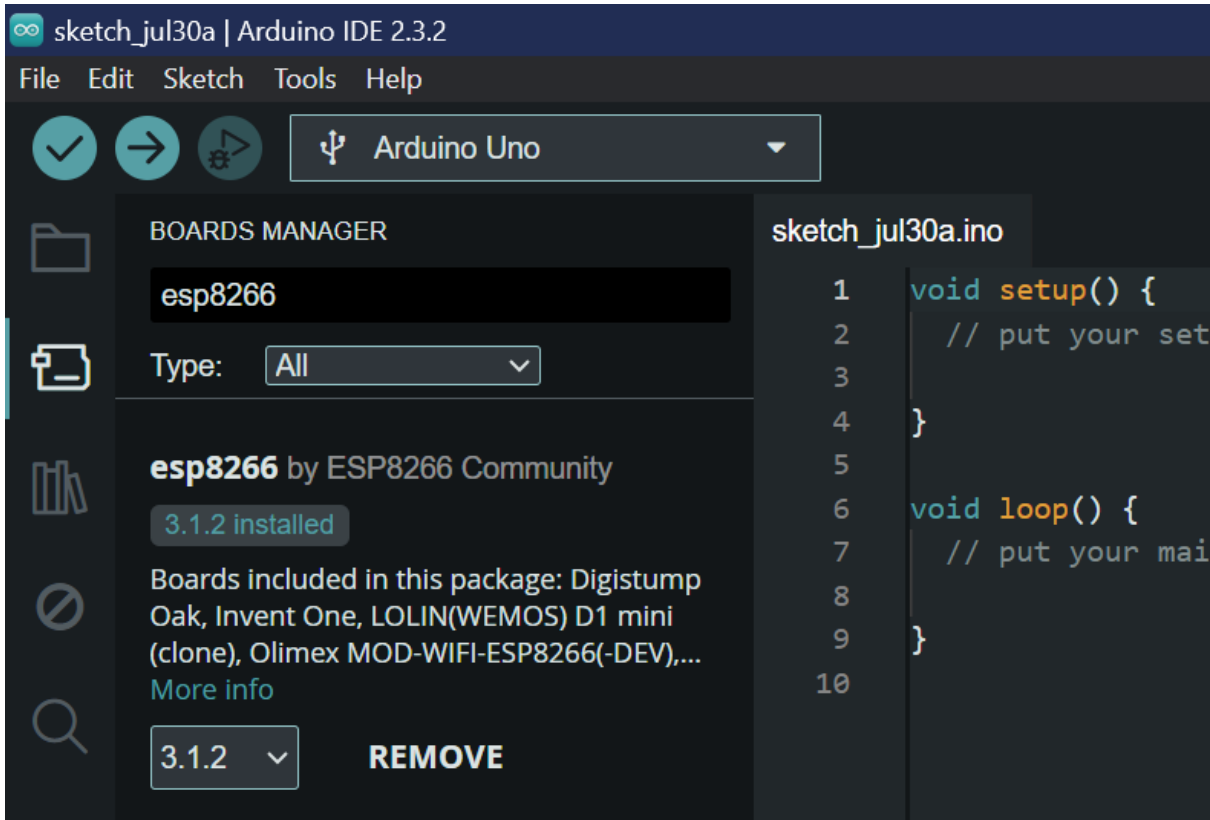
sketch_jul30a | Arduino IDE 2.3.2

File Edit Sketch Tools Help

Arduino Uno

BOARDS MANAGER

esp8266

Type: All

esp8266 by ESP8266 Community

3.1.2 installed

Boards included in this package: Digistump Oak, Invent One, LOLIN(WEMOS) D1 mini (clone), Olimex MOD-WIFI-ESP8266(-DEV),...

More info

3.1.2 REMOVE

sketch_jul30a.ino

1 void setup() {
2 // put your set
3
4 }
5
6 void loop() {
7 // put your mai
8
9 }
10